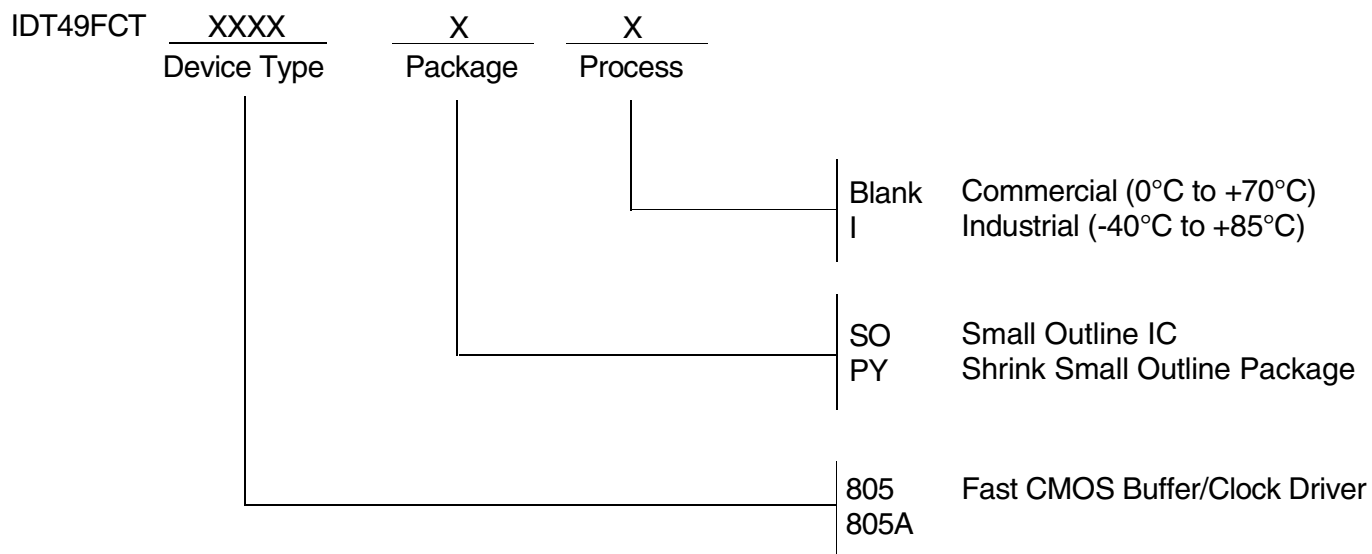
IDT49FCT XXXX X X
Device Type Package Process

Blank Commercial (0°C to +70°C)
I Industrial (-40°C to +85°C)

SO Small Outline IC
PY Shrink Small Outline Package

805 Fast CMOS Buffer/Clock Driver
805A